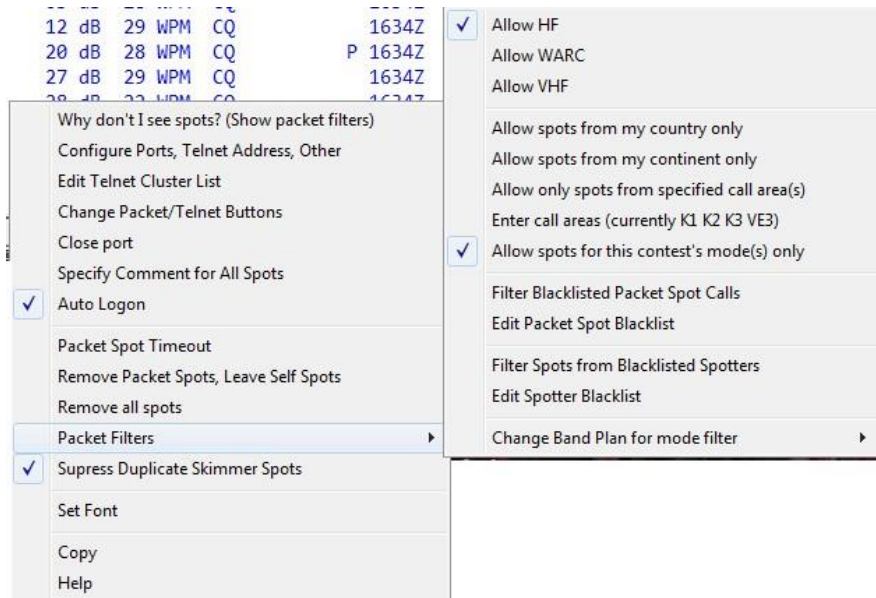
12 dB 29 WPM CQ 1634Z
20 dB 28 WPM CQ P 1634Z
27 dB 29 WPM CQ 1634Z
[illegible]

Why don't I see spots? (Show packet filters)
Configure Ports, Telnet Address, Other
Edit Telnet Cluster List
Change Packet/Telnet Buttons
Close port
Specify Comment for All Spots
✓ Auto Logon
Packet Spot Timeout
Remove Packet Spots, Leave Self Spots
Remove all spots
Packet Filters
✓ Supress Duplicate Skimmer Spots
Set Font
Copy
Help

✓ Allow HF
Allow WARC
Allow VHF
Allow spots from my country only
Allow spots from my continent only
Allow only spots from specified call area(s)
Enter call areas (currently K1 K2 K3 VE3)
✓ Allow spots for this contest's mode(s) only
Filter Blacklisted Packet Spot Calls
Edit Packet Spot Blacklist
Filter Spots from Blacklisted Spotters
Edit Spotter Blacklist
Change Band Plan for mode filter